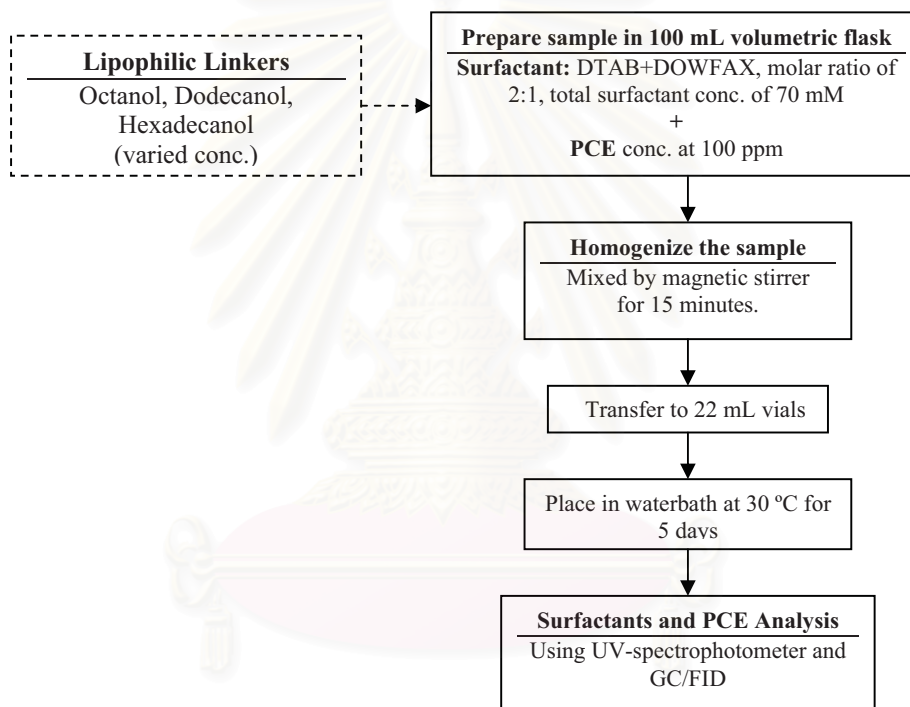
Lipophilic Linkers
Octanol, Dodecanol, Hexadecanol (varied conc.)

Prepare sample in 100 mL volumetric flask
Surfactant: DTAB+DOWFAX, molar ratio of 2:1, total surfactant conc. of 70 mM
+
PCE conc. at 100 ppm

Homogenize the sample
Mixed by magnetic stirrer for 15 minutes.

Transfer to 22 mL vials

Place in waterbath at 30 ºC for 5 days

Surfactants and PCE Analysis
Using UV-spectrophotometer and GC/FID